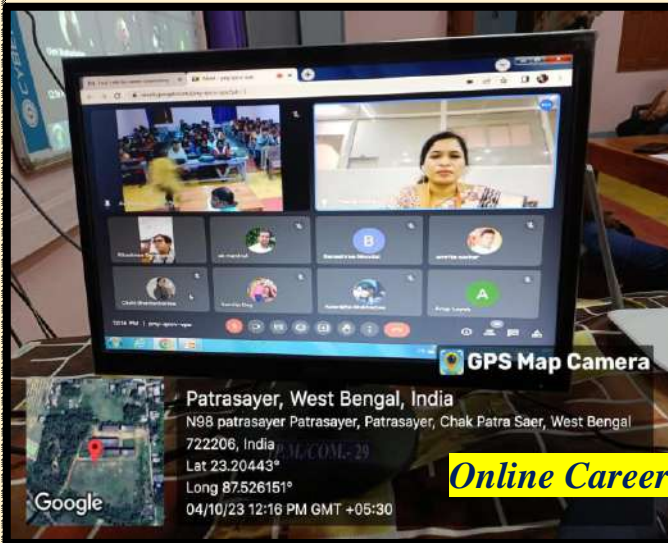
GPS Map Camera

Patrasayer, West Bengal, India

N98 patrasayer Patrasayer, Patrasayer, Chak Patra Saer, West Bengal 722206, India

Lat 23.20443°

Long 87.526151°

04/10/23 12:16 PM GMT +05:30

Google

Online Career

B

A

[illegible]